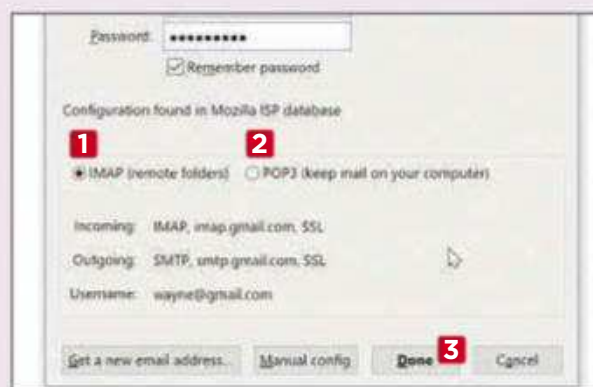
Password: ••••••••••

Remember password

Configuration found in Mozilla ISP database

1

IMAP (remote folders)

2

POP3 (keep mail on your computer)

Incoming: IMAP, imap.gmail.com, SSL

Outgoing: SMTP, smtp.gmail.com, SSL

Username: wayne@gmail.com

Get a new email address...

Manual config

Done

3

Cancel